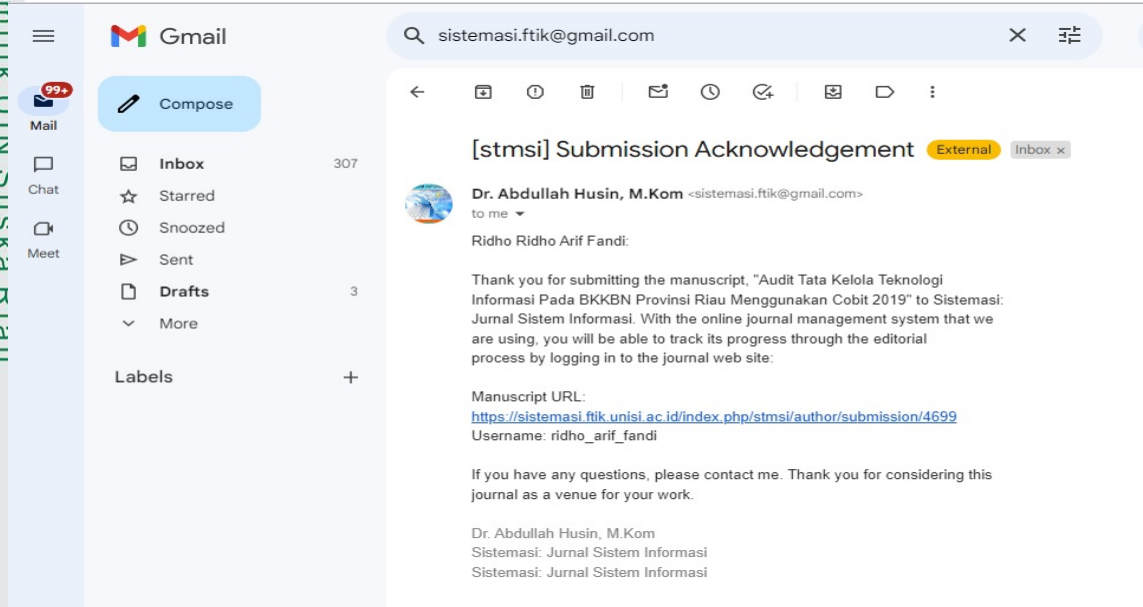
Gmail

sistemasi.ftik@gmail.com

99+
Mail
Chat
Meet

Compose

Inbox 307
Starred
Snoozed
Sent
Drafts 3
More

Labels +

[stmsi] Submission Acknowledgement External Inbox ×

Dr. Abdullah Husin, M.Kom <sistemasi.ftik@gmail.com>
to me

Ridho Ridho Arif Fandi:

Thank you for submitting the manuscript, "Audit Tata Kelola Teknologi Informasi Pada BKKBN Provinsi Riau Menggunakan Cobit 2019" to Sistemasi: Jurnal Sistem Informasi. With the online journal management system that we are using, you will be able to track its progress through the editorial process by logging in to the journal web site:

Manuscript URL:
https://sistemasi.ftik.unisi.ac.id/index.php/stmsi/author/submission/4699
Username: ridho_arif_fandi

If you have any questions, please contact me. Thank you for considering this journal as a venue for your work.

Dr. Abdullah Husin, M.Kom
Sistemasi: Jurnal Sistem Informasi
Sistemasi: Jurnal Sistem Informasi